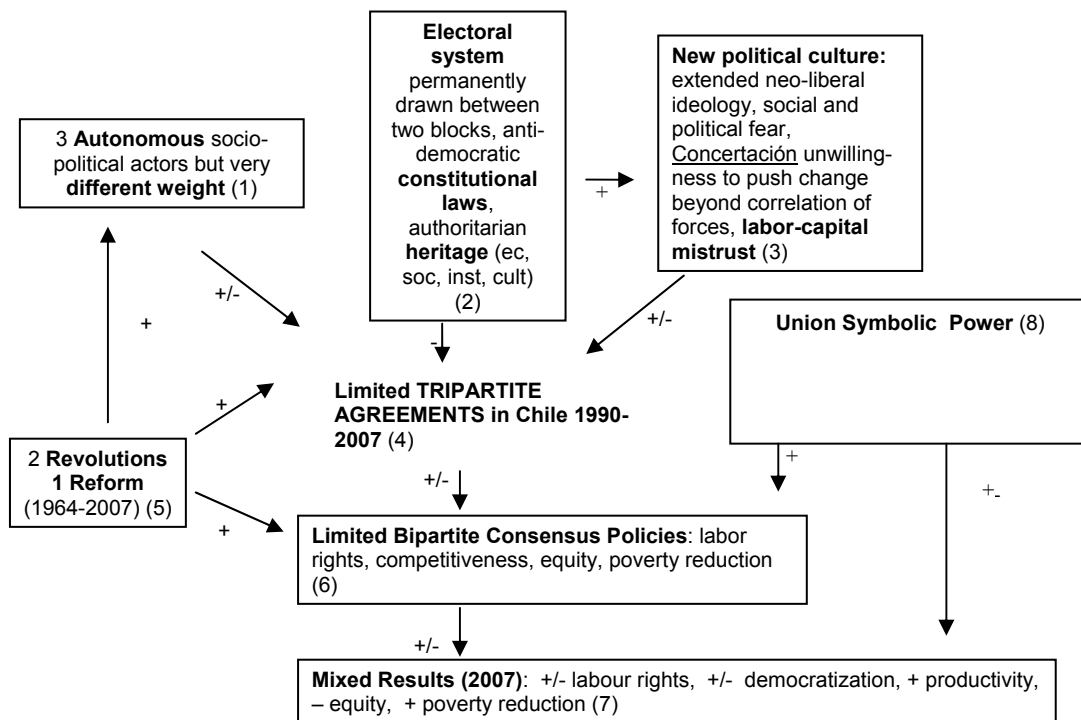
3 **Autonomous** socio-political actors but very **different weight** (1)

**Electoral system** permanently drawn between two blocks, anti-democratic **constitutional laws**, authoritarian **heritage** (ec, soc, inst, cult) (2)

+

**New political culture:** extended neo-liberal ideology, social and political fear, Concertación unwillingness to push change beyond correlation of forces, **labor-capital mistrust** (3)

+/-

+

-

+/-

**Union Symbolic Power** (8)

+

**Limited TRIPARTITE AGREEMENTS in Chile 1990-2007** (4)

2 **Revolutions 1 Reform** (1964-2007) (5)

+/-

+

+-

+

**Limited Bipartite Consensus Policies**: labor rights, competitiveness, equity, poverty reduction (6)

+/-

**Mixed Results (2007)**: +/- labour rights, +/- democratization, + productivity, – equity, + poverty reduction (7)